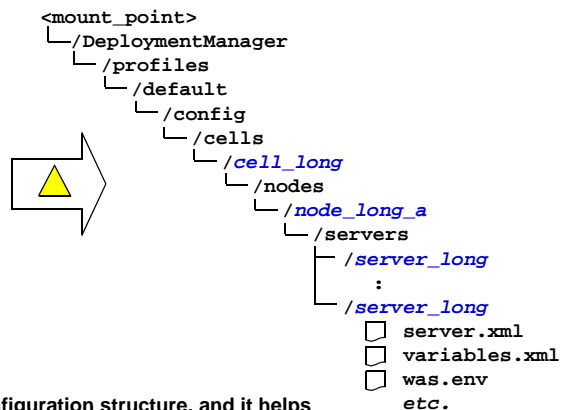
<mount_point>
/DeploymentManager
/profiles
/default
/config
/cells
/cell_long
/nodes
/node_long_a
/servers
/server_long
:
/server_long
server.xml
variables.xml
was.env
etc.

figuration structure, and it helps